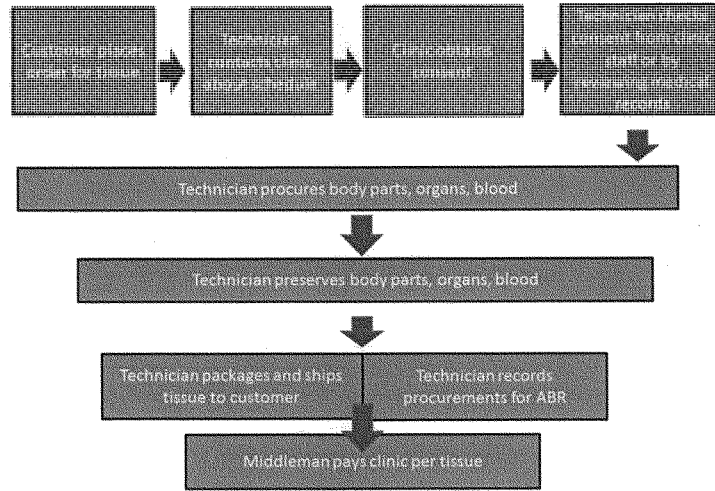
Customer places order for tissue

Technician contacts clinic often a schedule

Clinic obtains consent

Technician checks consent from clinic staff or by reviewing medical records

Technician procures body parts, organs, blood

Technician preserves body parts, organs, blood

Technician packages and ships tissue to customer

Technician records procurements for ABR

Middleman pays clinic per tissue